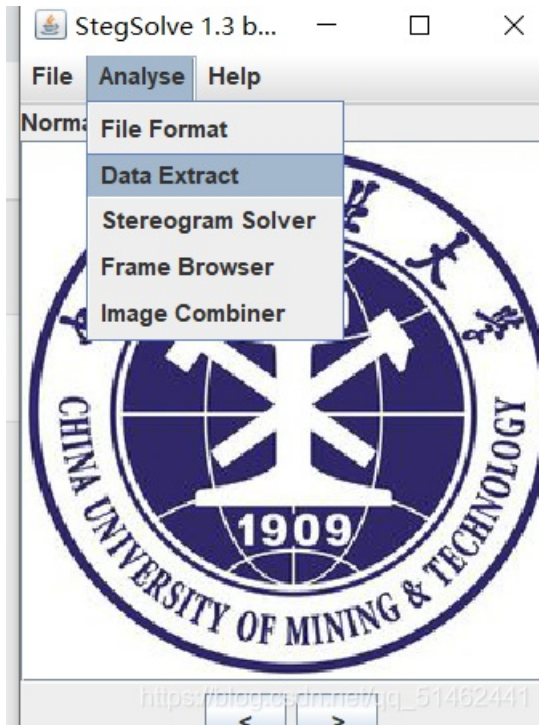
StegSolve 1.3 b...

File Analyse Help

Norma

File Format
Data Extract
Stereogram Solver
Frame Browser
Image Combiner

CHINA UNIVERSITY OF MINING & TECHNOLOGY

1909

https://blog.csdn.net/qq_51462441

<

>